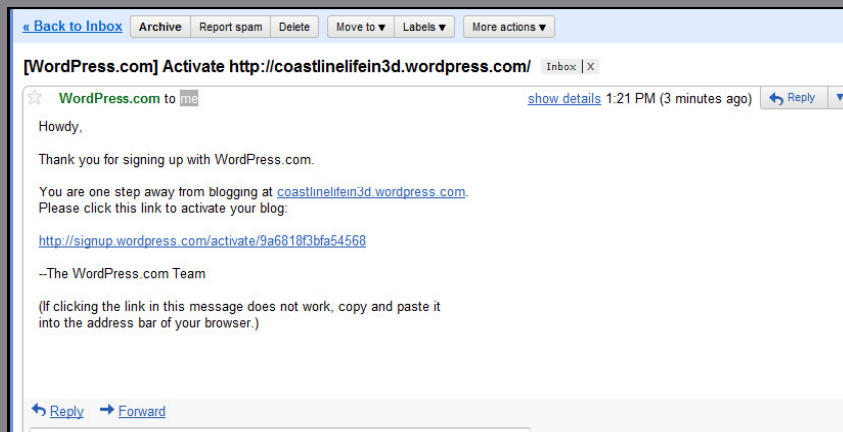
« Back to Inbox | Archive | Report spam | Delete | Move to ▾ | Labels ▾ | More actions ▾

[WordPress.com] Activate http://coastlinelifein3d.wordpress.com/ Inbox | X

WordPress.com to me show details 1:21 PM (3 minutes ago) Reply

Howdy,

Thank you for signing up with WordPress.com.

You are one step away from blogging at coastlinelifein3d.wordpress.com. Please click this link to activate your blog:

http://signup.wordpress.com/activate/9a6818f3bfa54568

--The WordPress.com Team

(If clicking the link in this message does not work, copy and paste it into the address bar of your browser.)

Reply Forward